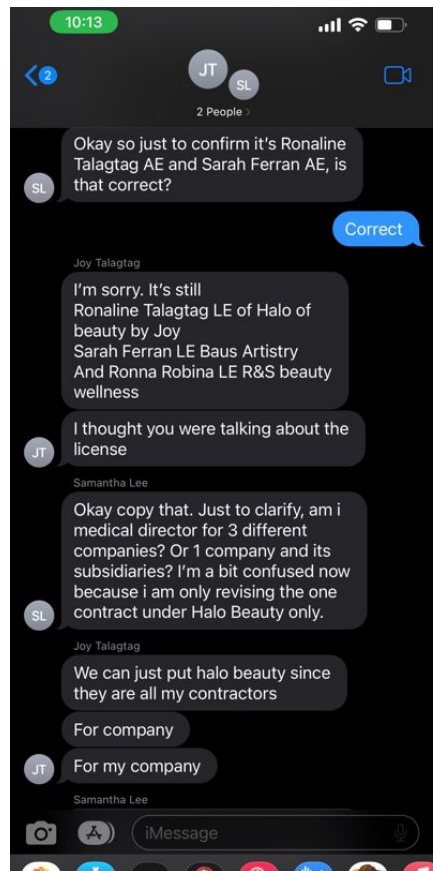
10:13

2

JT SL

2 People >

Okay so just to confirm it's Ronaline Talagtag AE and Sarah Ferran AE, is that correct?

SL

Correct

Joy Talagtag

I'm sorry. It's still
Ronaline Talagtag LE of Halo of beauty by Joy
Sarah Ferran LE Baus Artistry
And Ronna Robina LE R&S beauty wellness

I thought you were talking about the license

JT

Samantha Lee

Okay copy that. Just to clarify, am i medical director for 3 different companies? Or 1 company and its subsidiaries? I'm a bit confused now because i am only revising the one contract under Halo Beauty only.

SL

Joy Talagtag

We can just put halo beauty since they are all my contractors

For company

For my company

JT

Samantha Lee

iMessage